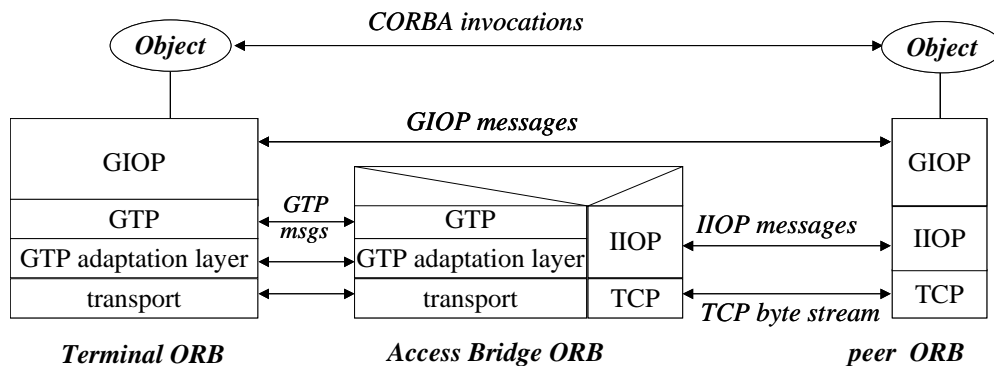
CORBA invocations

Object

Object

GIOP messages

GIOP

GTP

GTP adaptation layer

transport

GTP msgs

GTP

GTP adaptation layer

transport

IIOP

TCP

IIOP messages

TCP byte stream

GIOP

IIOP

TCP

Terminal ORB

Access Bridge ORB

peer ORB